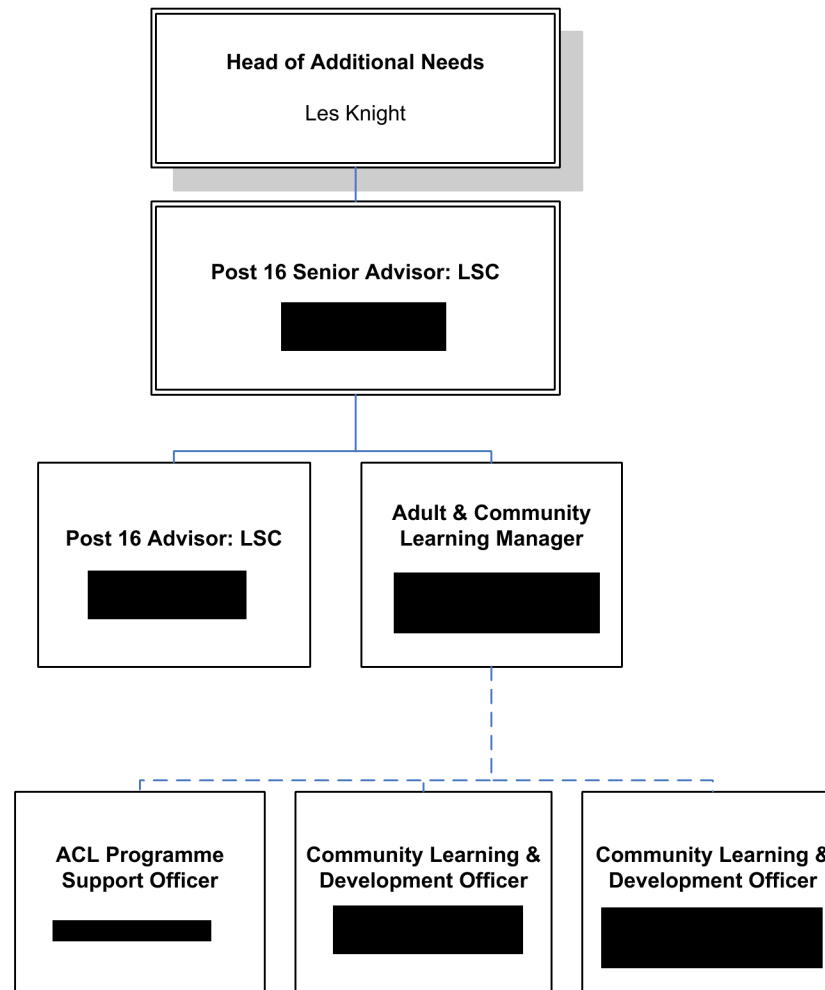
Head of Additional Needs

Les Knight

Post 16 Senior Advisor: LSC

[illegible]

Post 16 Advisor: LSC

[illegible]

Adult & Community Learning Manager

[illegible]

ACL Programme Support Officer

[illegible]

Community Learning & Development Officer

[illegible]

Community Learning & Development Officer

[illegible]